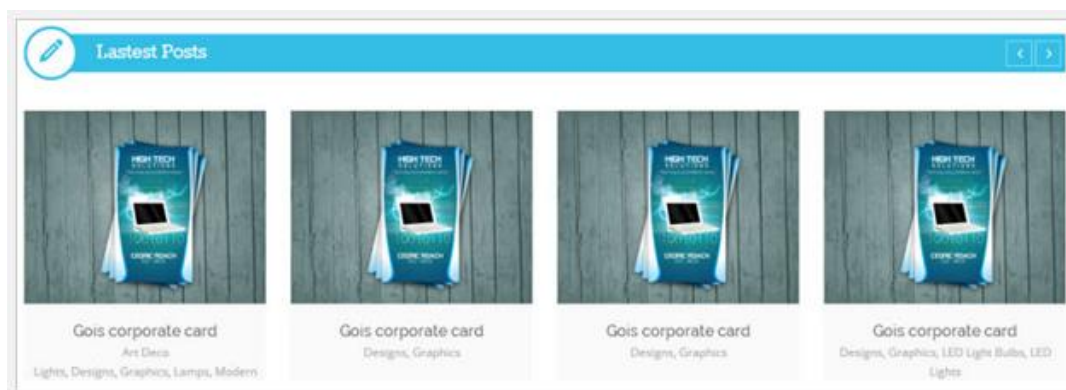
Lastest Posts

HIGH TECH

CEDRIC ROACH

Gois corporate card

Art Deco, Lights, Designs, Graphics, Lamps, Modern

HIGH TECH

CEDRIC ROACH

Gois corporate card

Designs, Graphics

HIGH TECH

CEDRIC ROACH

Gois corporate card

Designs, Graphics

HIGH TECH

CEDRIC ROACH

Gois corporate card

Designs, Graphics, LED Light Bulbs, LED Lights